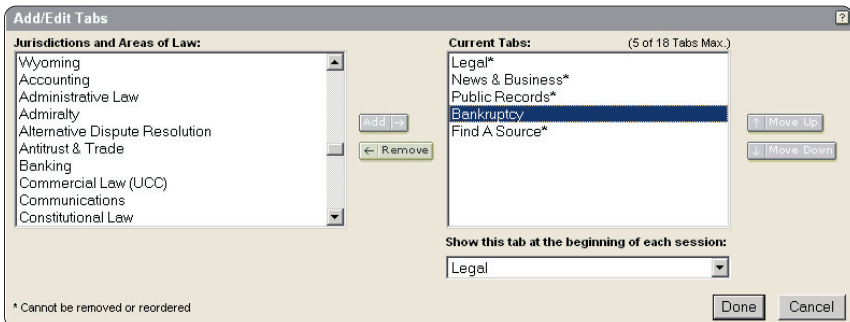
Add/Edit Tabs

?

Jurisdictions and Areas of Law:

Wyoming
Accounting
Administrative Law
Admiralty
Alternative Dispute Resolution
Antitrust & Trade
Banking
Commercial Law (UCC)
Communications
Constitutional Law

Add →

← Remove

Current Tabs:

(5 of 18 Tabs Max.)

Legal*
News & Business*
Public Records*
Bankruptcy
Find A Source*

↑ Move Up

↓ Move Down

Show this tab at the beginning of each session:

Legal

* Cannot be removed or reordered

Done

Cancel